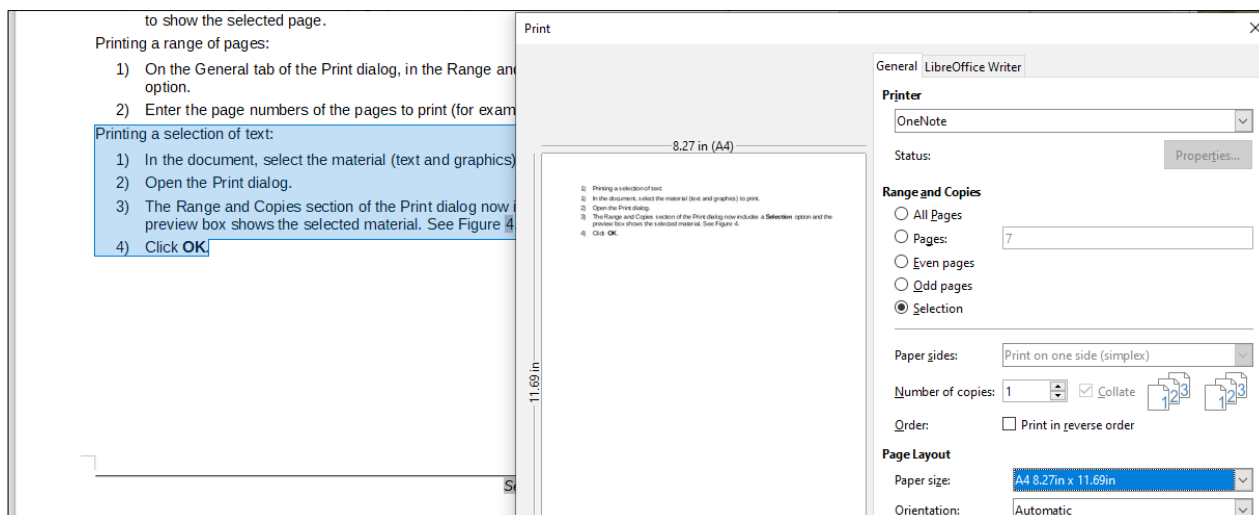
to show the selected page.

Printing a range of pages:

1) On the General tab of the Print dialog, in the Range and option.

2) Enter the page numbers of the pages to print (for exam

Printing a selection of text:

1) In the document, select the material (text and graphics)

2) Open the Print dialog.

3) The Range and Copies section of the Print dialog now i preview box shows the selected material. See Figure 4

4) Click **OK**.

Se

Print

×

8.27 in (A4)

11.69 in

1) Printing a selection of text:
2) In the document, select the material (text and graphics) to print.
2) Open the Print dialog.
3) The Range and Copies section of the Print dialog now includes a **Selection** option and the preview box shows the selected material. See Figure 4.
4) Click **OK**.

General | LibreOffice Writer

Printer

OneNote

Status:

Properties...

Range and Copies

All Pages

Pages: 7

Even pages

Odd pages

Selection

Paper sides: Print on one side (simplex)

Number of copies: 1

Collate

Order: Print in reverse order

Page Layout

Paper size: A4 8.27in x 11.69in

Orientation: Automatic